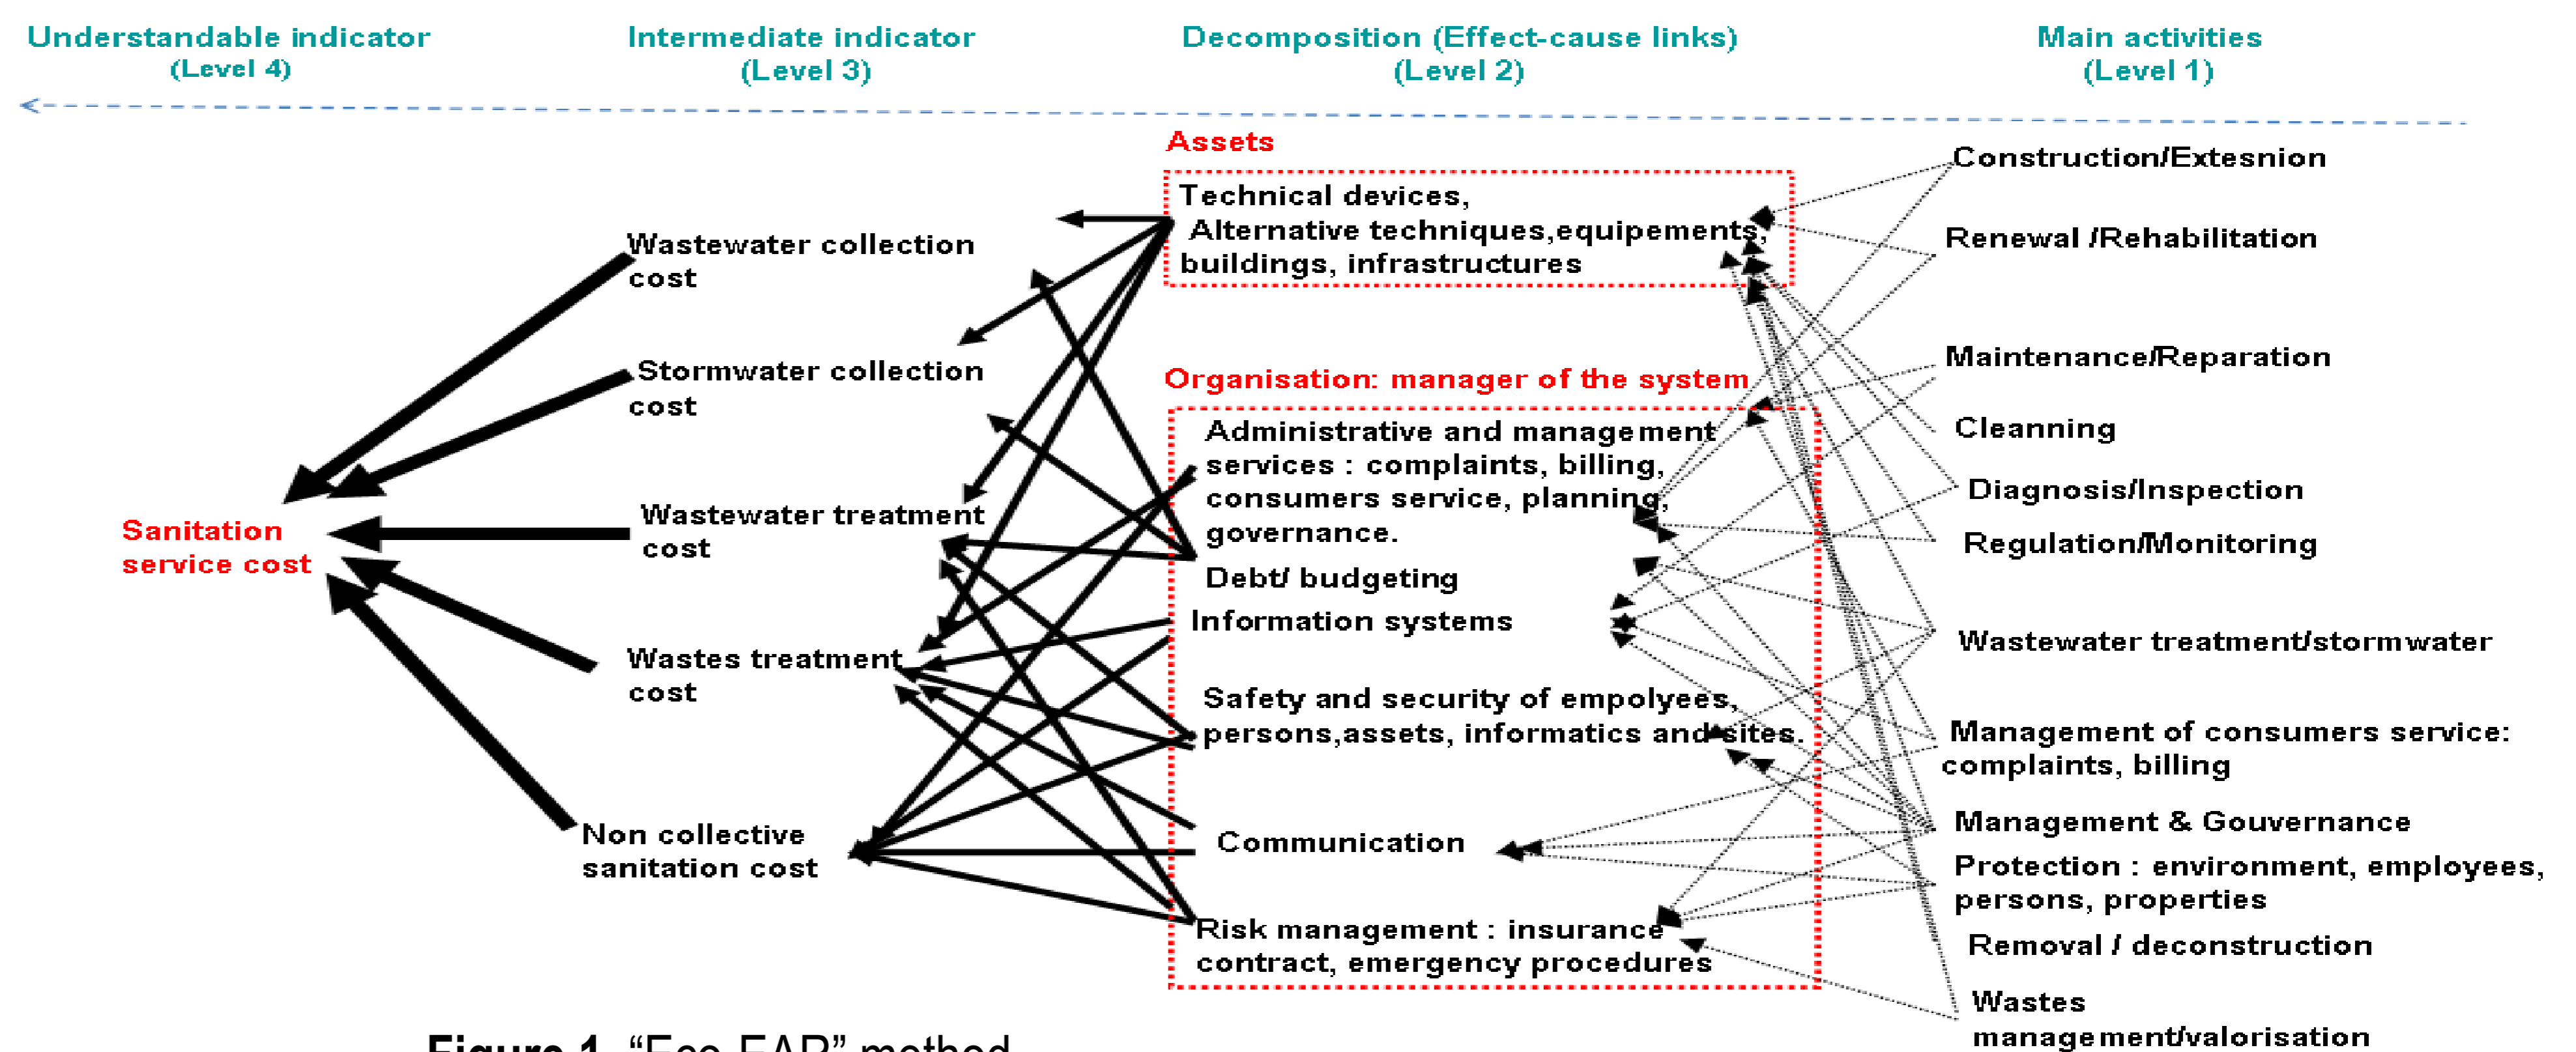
Understandable indicator
(Level 4)

Intermediate indicator
(Level 3)

Decomposition (Effect-cause links)
(Level 2)

Main activities
(Level 1)

Assets

Technical devices,
Alternative techniques,equipements,
buildings, infrastructures

Organisation: manager of the system

Administrative and management services : complaints, billing, consumers service, planning, governance.

Debt/ budgeting

Information systems

Safety and security of empolyees, persons,assets, informatics and sites.

Communication

Risk management : insurance contract, emergency procedures

Wastewater collection cost

Stormwater collection cost

Wastewater treatment cost

Wastes treatment cost

Non collective sanitation cost

Sanitation service cost

Construction/Extesnion

Renewal /Rehabilitation

Maintenance/Reparation

Cleanning

Diagnosis/Inspection

Regulation/Monitoring

Wastewater treatment/stormwater

Management of consumers service: complaints, billing

Management & Gouvernance

Protection : environment, employees, persons, properties

Removal / deconstruction

Wastes management/valorisation

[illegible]